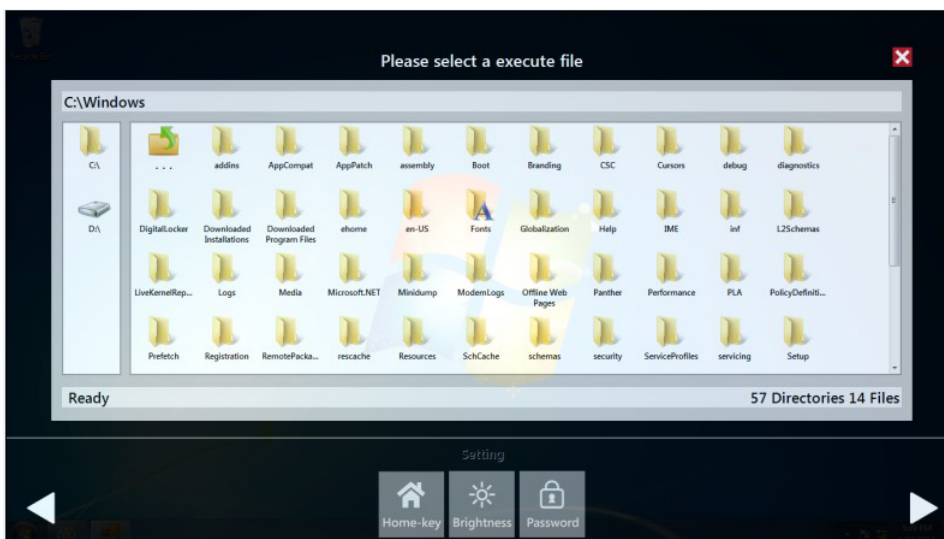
Please select a execute file

C:\Windows

C:\

D:\

...

addins

AppCompat

AppPatch

assembly

Boot

Branding

CSC

Cursors

debug

diagnostics

DigitalLocker

Downloaded Installations

Downloaded Program Files

ehome

en-US

Fonts

Globalization

Help

IME

inf

L2Schemas

LiveKernelRep...

Logs

Media

Microsoft.NET

Minidump

ModemLogs

Offline Web Pages

Panther

Performance

PLA

PolicyDefiniti...

Prefetch

Registration

RemotePacka...

rescache

Resources

SchCache

schemas

security

ServiceProfiles

servicing

Setup

Ready

57 Directories 14 Files

Setting

Home-key

Brightness

Password